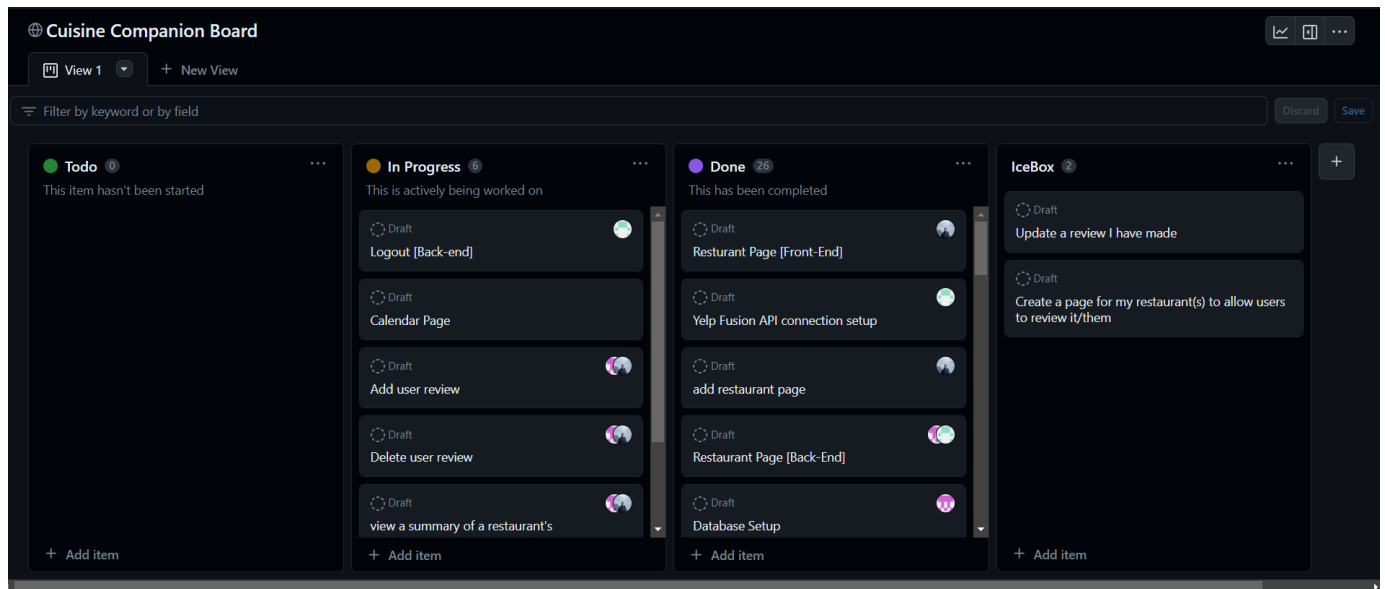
Cuisine Companion Board

View 1

+ New View

Filter by keyword or by field

Discard

Save

Todo 0

This item hasn't been started

+ Add item

In Progress 6

This is actively being worked on

Draft

Logout [Back-end]

Draft

Calendar Page

Draft

Add user review

Draft

Delete user review

Draft

view a summary of a restaurant's

+ Add item

Done 26

This has been completed

Draft

Resturant Page [Front-End]

Draft

Yelp Fusion API connection setup

Draft

add restaurant page

Draft

Restaurant Page [Back-End]

Draft

Database Setup

+ Add item

IceBox 2

Draft

Update a review I have made

Draft

Create a page for my restaurant(s) to allow users to review it/them

+ Add item

+